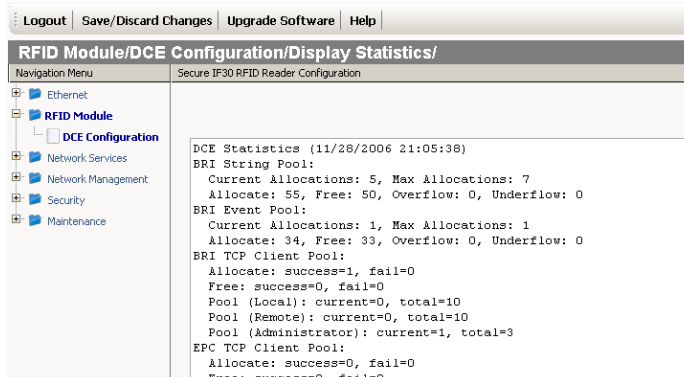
Logout | Save/Discard Changes | Upgrade Software | Help

RFID Module/DCE Configuration/Display Statistics/

Navigation Menu

Ethernet
RFID Module
DCE Configuration
Network Services
Network Management
Security
Maintenance

Secure IF30 RFID Reader Configuration

DCE Statistics (11/28/2006 21:05:38)
BRI String Pool:
Current Allocations: 5, Max Allocations: 7
Allocate: 55, Free: 50, Overflow: 0, Underflow: 0
BRI Event Pool:
Current Allocations: 1, Max Allocations: 1
Allocate: 34, Free: 33, Overflow: 0, Underflow: 0
BRI TCP Client Pool:
Allocate: success=1, fail=0
Free: success=0, fail=0
Pool (Local): current=0, total=10
Pool (Remote): current=0, total=10
Pool (Administrator): current=1, total=3
EPC TCP Client Pool:
Allocate: success=0, fail=0
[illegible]